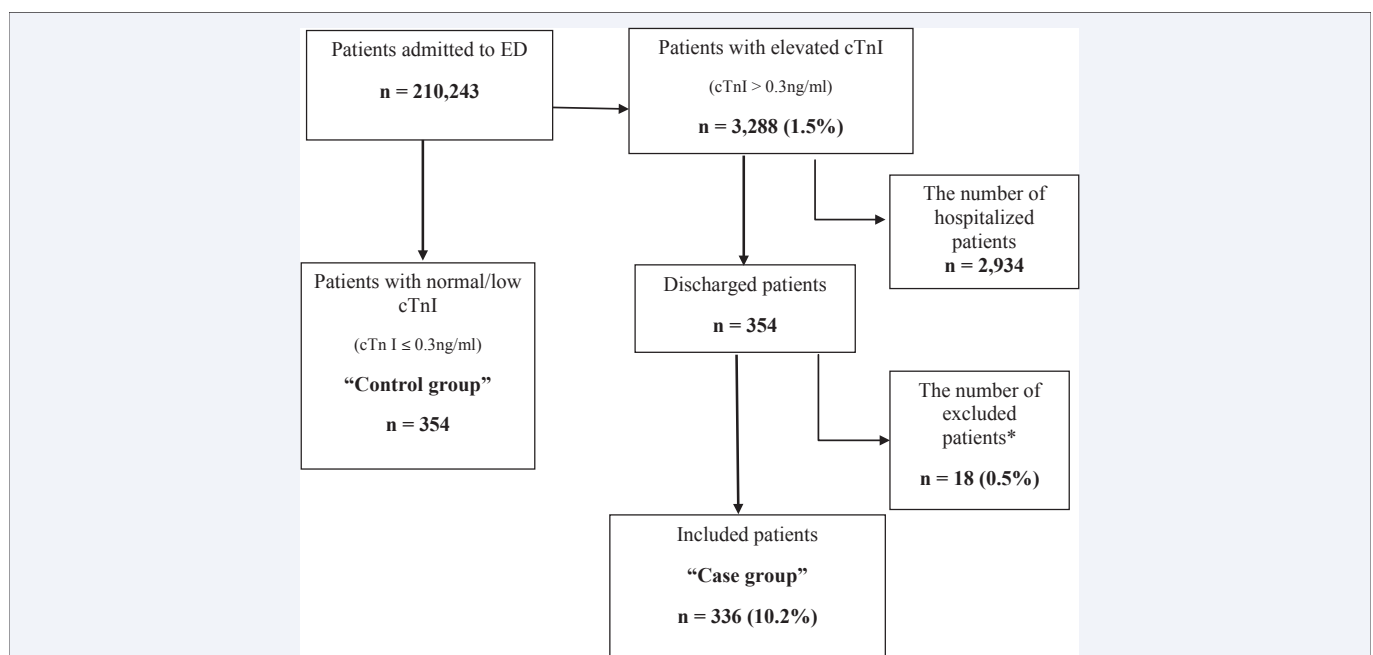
Patients admitted to ED

**n = 210,243**

Patients with elevated cTnI

(cTnI > 0.3ng/ml)

**n = 3,288 (1.5%)**

The number of hospitalized patients

**n = 2,934**

Patients with normal/low cTnI

(cTn I ≤ 0.3ng/ml)

**"Control group"**

**n = 354**

Discharged patients

**n = 354**

The number of excluded patients*

**n = 18 (0.5%)**

Included patients

**"Case group"**

**n = 336 (10.2%)**